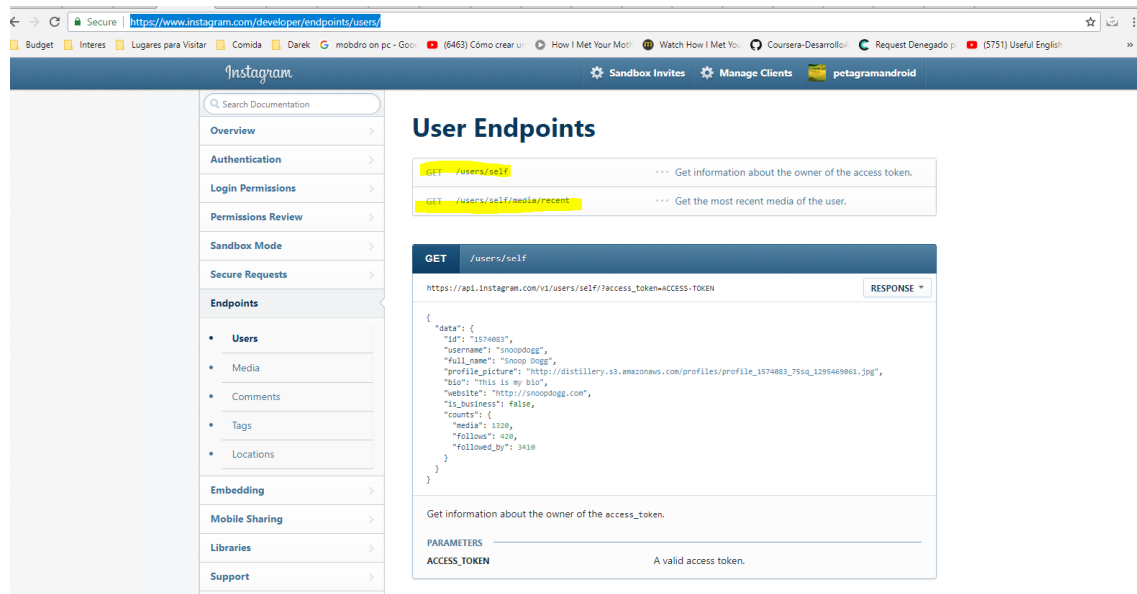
Secure | https://www.instagram.com/developer/endpoints/users/

Budget | Interes | Lugares para Visitar | Comida | Darek | mobdro on pc - Goo | (6463) Cómo crear u | How I Met Your Moth | Watch How I Met You | Coursera-Desarrollo | Request Denegado p | (5751) Useful English | »

Instagram | Sandbox Invites | Manage Clients | petagramandroid

Search Documentation

Overview
Authentication
Login Permissions
Permissions Review
Sandbox Mode
Secure Requests
Endpoints
• Users
• Media
• Comments
• Tags
• Locations
Embedding
Mobile Sharing
Libraries
Support

User Endpoints

GET /users/self ··· Get information about the owner of the access token.
GET /users/self/media/recent ··· Get the most recent media of the user.

GET /users/self

https://api.instagram.com/v1/users/self/?access_token=ACCESS-TOKEN

RESPONSE ▾

{
  "data": {
    "id": "1574083",
    "username": "snoopdogg",
    "full_name": "Snoop Dogg",
    "profile_picture": "http://distillery.s3.amazonaws.com/profiles/profile_1574083_75sq_1295469061.jpg",
    "bio": "This is my bio",
    "website": "http://snoopdogg.com",
    "is_business": false,
    "counts": {
      "media": 1320,
      "follows": 420,
      "followed_by": 3410
    }
  }
}

Get information about the owner of the access_token.

PARAMETERS

ACCESS_TOKEN | A valid access token.